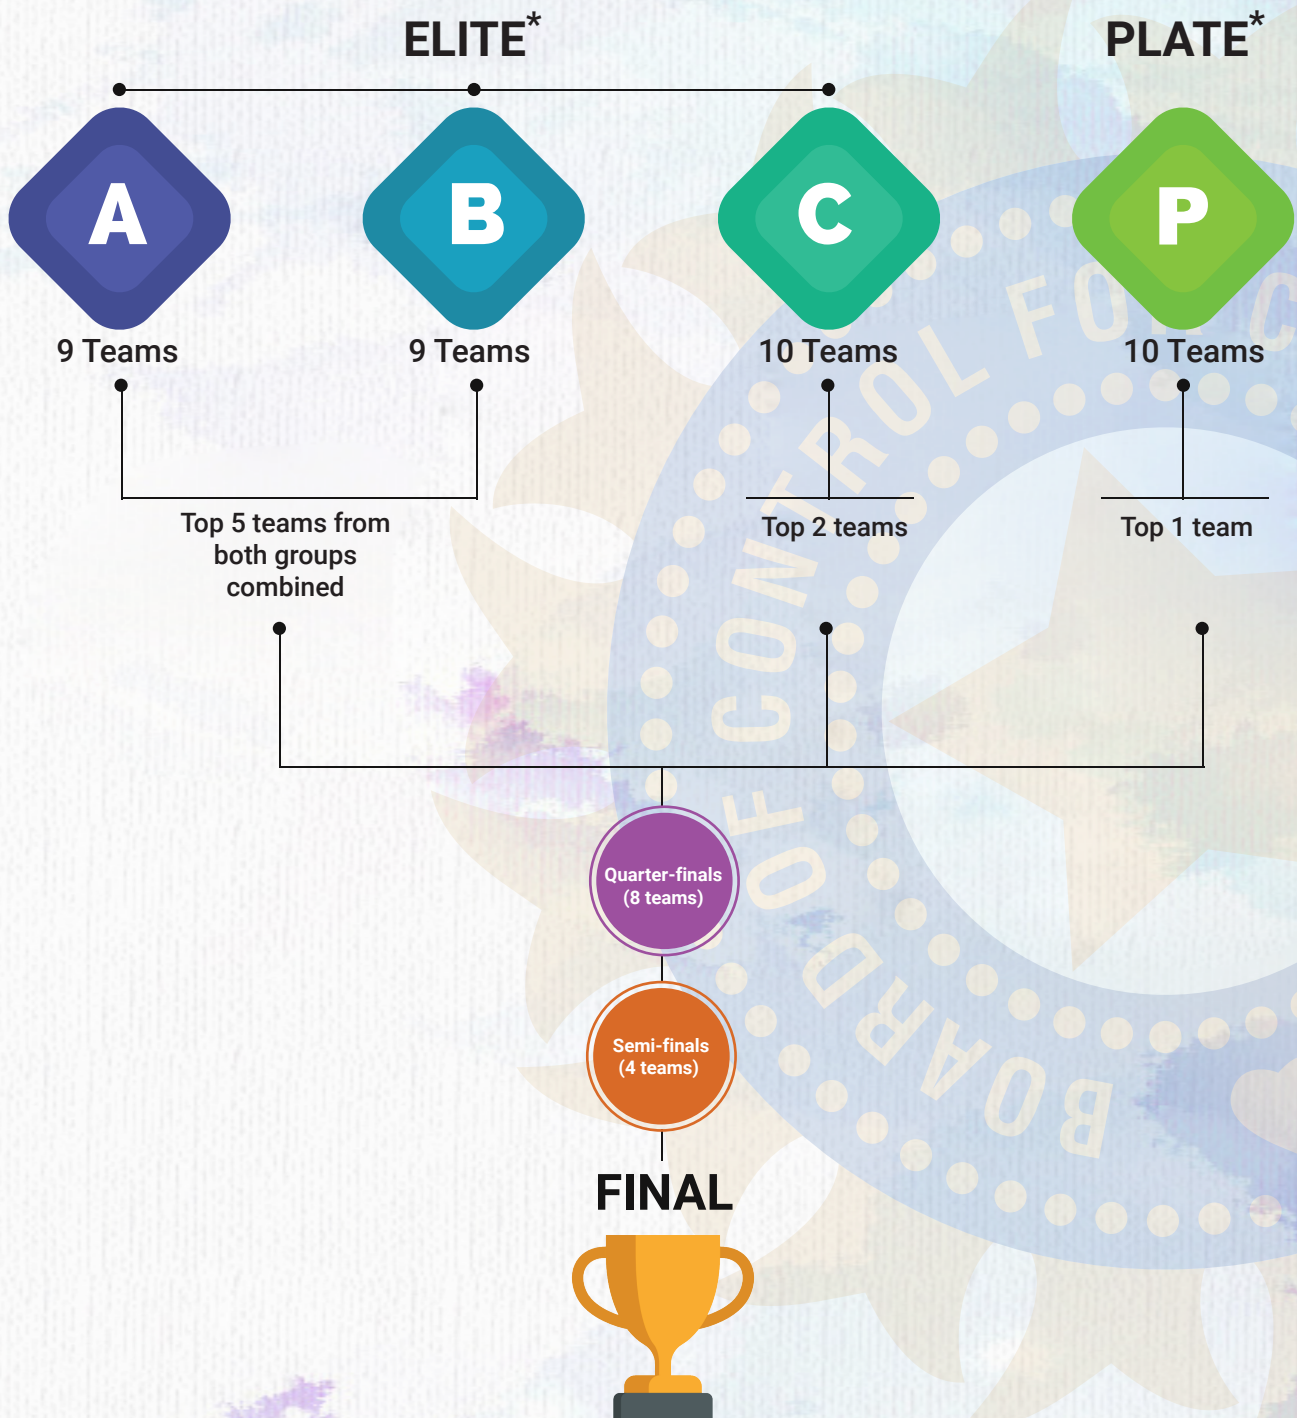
ELITE*

PLATE*

A

9 Teams

B

9 Teams

C

10 Teams

P

10 Teams

Top 5 teams from both groups combined

Top 2 teams

Top 1 team

Quarter-finals (8 teams)

Semi-finals (4 teams)

FINAL

BOARD OF CONTROL FOR C